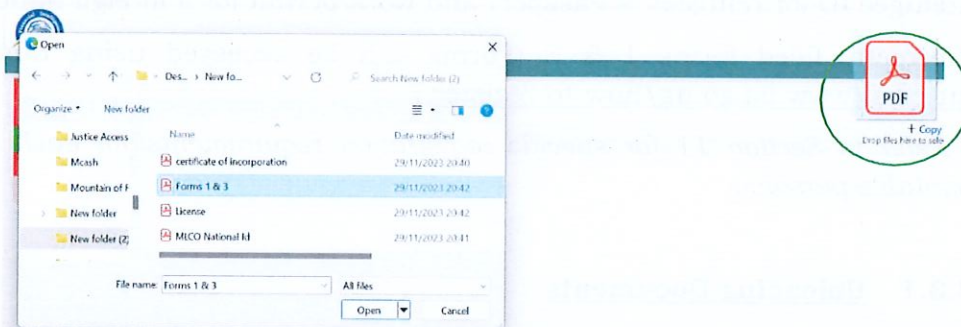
Open

Des... › New fo...

Search New folder (2)

Organize ▾ New folder

Justice Access
Mcash
Mountain of F
New folder
New folder (2)

| Name | Date modified |
|---|---|
| certificate of incorporation | 29/11/2023 20:40 |
| Forms 1 & 3 | 29/11/2023 20:42 |
| License | 29/11/2023 20:42 |
| MLCO National Id | 29/11/2023 20:41 |

File name: Forms 1 & 3

All files

Open

Cancel

PDF

+ Copy
Drop files here to sele

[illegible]

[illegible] Documents